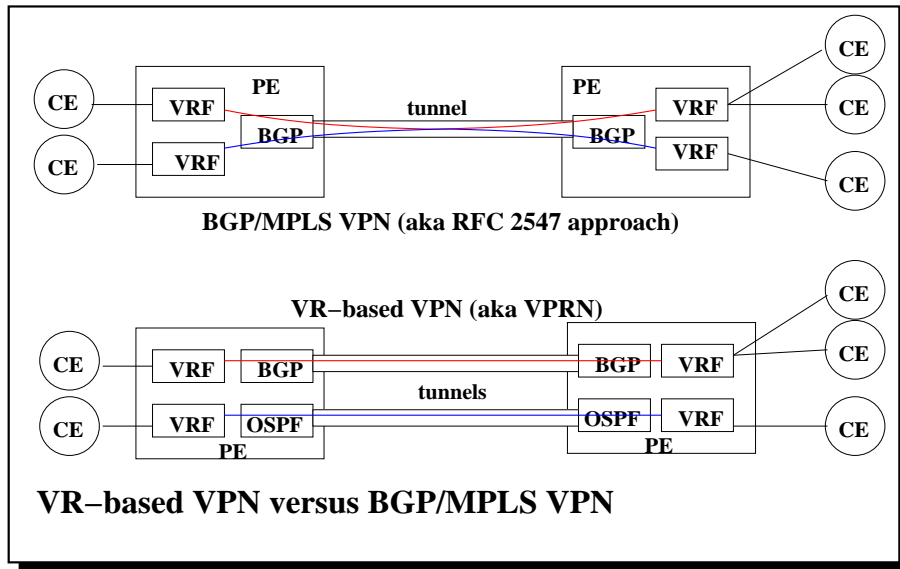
CE

PE

PE

CE

VRF

tunnel

VRF

CE

BGP

BGP

CE

VRF

VRF

CE

BGP/MPLS VPN (aka RFC 2547 approach)

CE

VR−based VPN (aka VPRN)

CE

VRF

BGP

BGP

VRF

CE

tunnels

CE

VRF

OSPF

OSPF

VRF

CE

PE

PE

VR−based VPN versus BGP/MPLS VPN